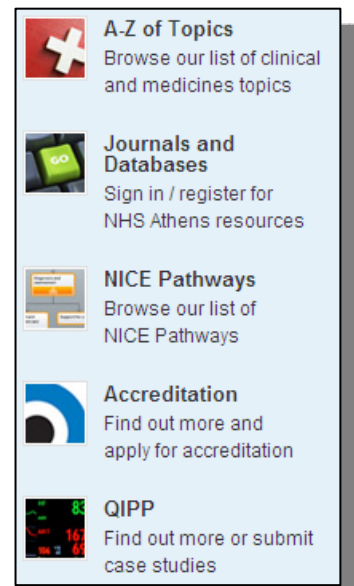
A-Z of Topics
Browse our list of clinical and medicines topics

Journals and Databases
Sign in / register for NHS Athens resources

NICE Pathways
Browse our list of NICE Pathways

Accreditation
Find out more and apply for accreditation

QIPP
Find out more or submit case studies